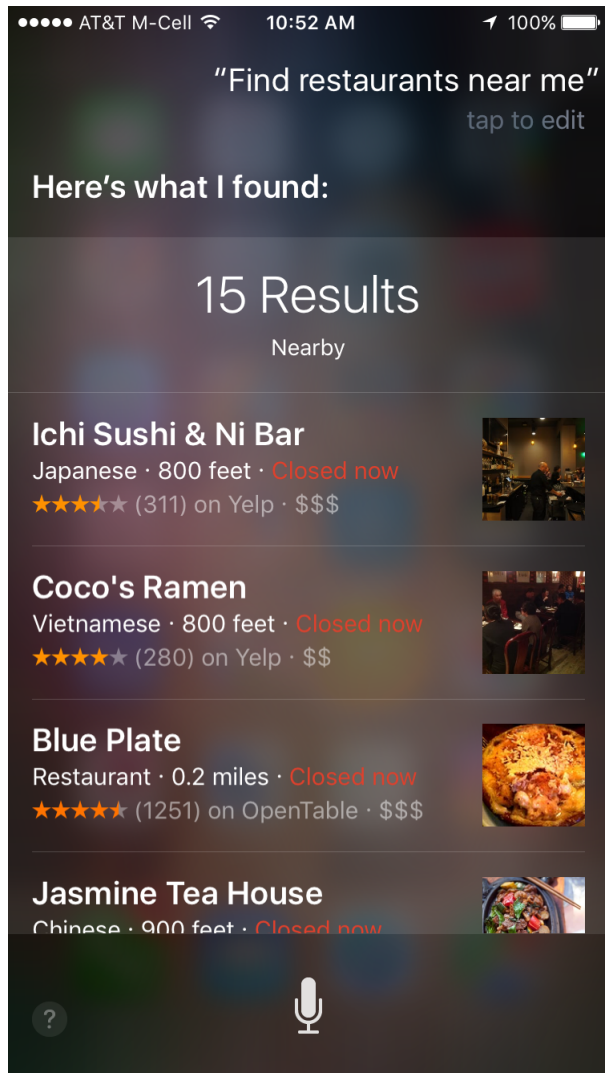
●●●●● AT&T M-Cell 10:52 AM 100%

"Find restaurants near me"
tap to edit

Here's what I found:

15 Results
Nearby

Ichi Sushi & Ni Bar
Japanese · 800 feet · Closed now
★★★★★ (311) on Yelp · $$$

Coco's Ramen
Vietnamese · 800 feet · Closed now
★★★★★ (280) on Yelp · $$

Blue Plate
Restaurant · 0.2 miles · Closed now
★★★★★ (1251) on OpenTable · $$$

Jasmine Tea House
Chinese · 900 feet · Closed now

?